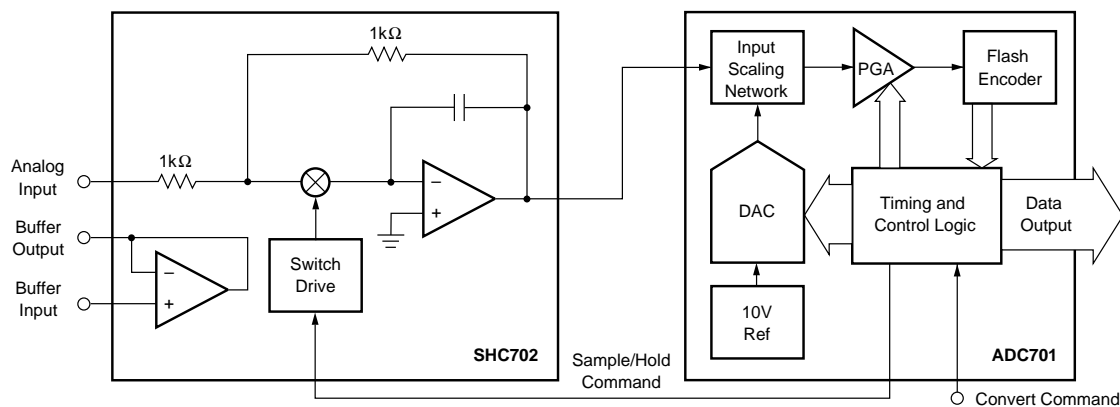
1kΩ

Analog Input

1kΩ

Buffer Output

Buffer Input

Switch Drive

SHC702

Sample/Hold Command

Input Scaling Network

PGA

Flash Encoder

DAC

Timing and Control Logic

Data Output

10V Ref

ADC701

Convert Command